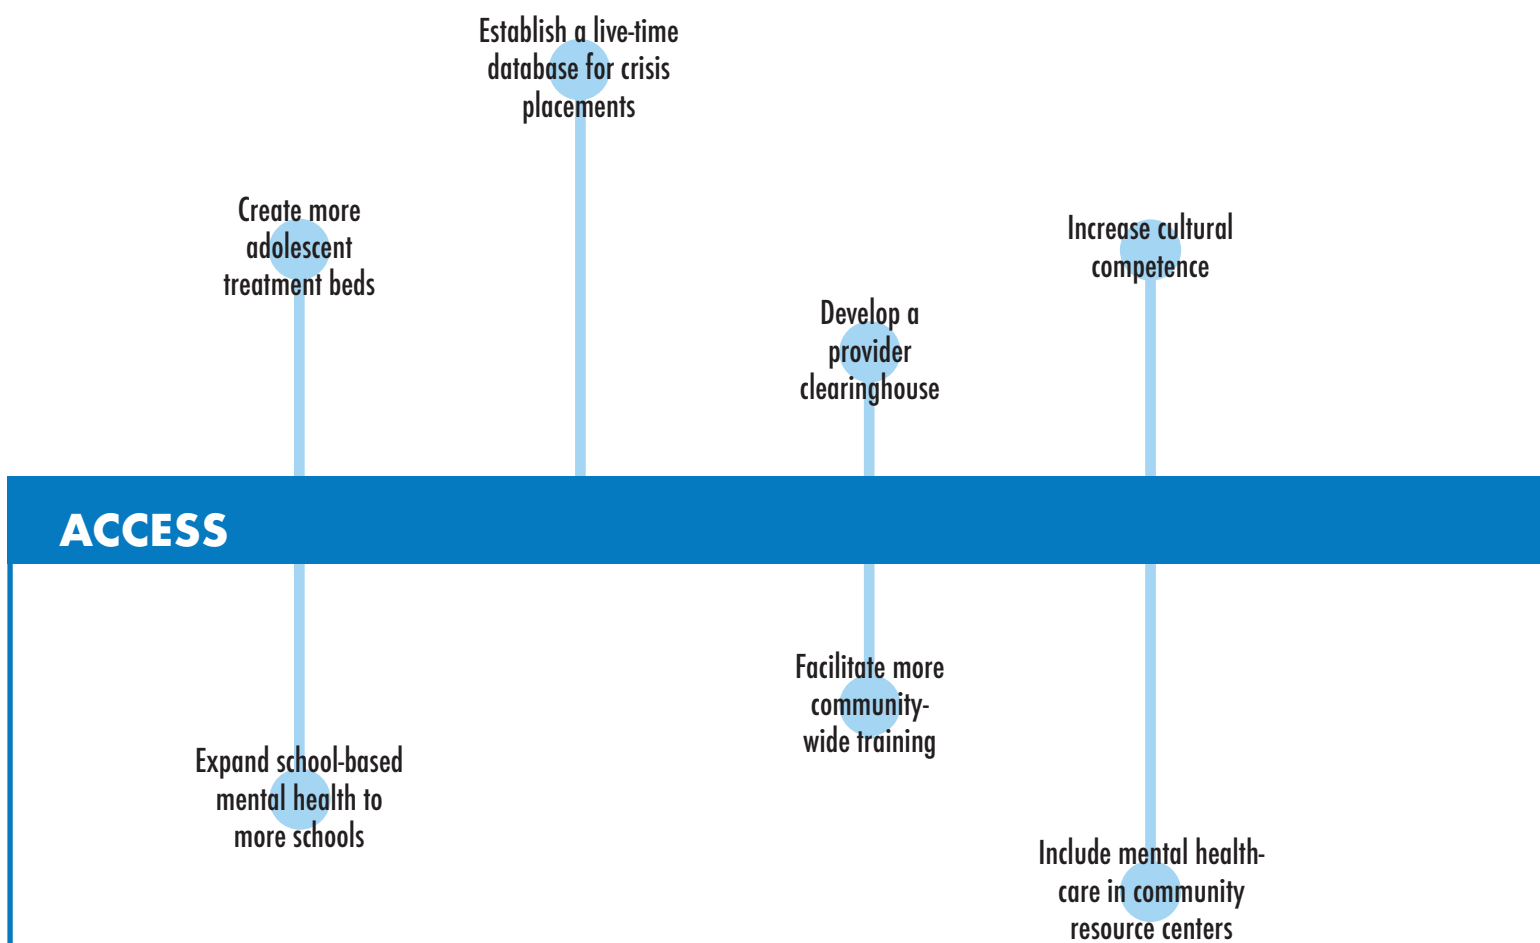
Establish a live-time database for crisis placements

Create more adolescent treatment beds

Increase cultural competence

Develop a provider clearinghouse

ACCESS

Facilitate more community-wide training

Expand school-based mental health to more schools

Include mental health-care in community resource centers